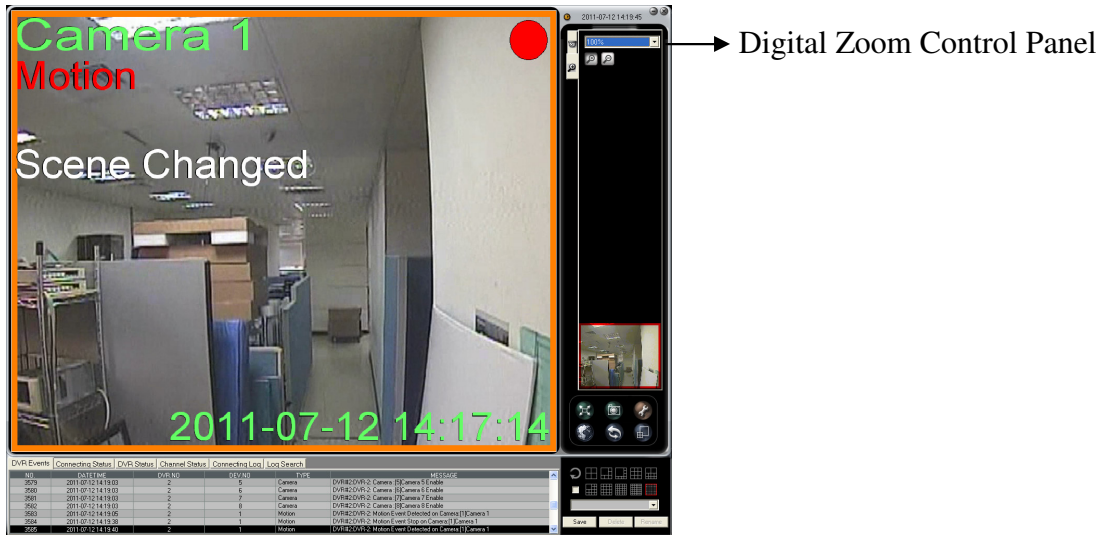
Camera 1
Motion

Scene Changed

2011-07-12 14:17:14

2011-07-12 14:19:45

100%

Digital Zoom Control Panel

DVR Events | Connecting Status | DVR Status | Channel Status | Connecting Log | Log Search

| NO | DATETIME | DVR NO | DEV NO | TYPE | MESSAGE |
|---|---|---|---|---|---|
| 3579 | 2011-07-12 14:19:03 | 2 | 5 | Camera | DVR#2:DVR-2: Camera [5]Camera 5 Enable |
| 3580 | 2011-07-12 14:19:03 | 2 | 6 | Camera | DVR#2:DVR-2: Camera [6]Camera 6 Enable |
| 3581 | 2011-07-12 14:19:03 | 2 | 7 | Camera | DVR#2:DVR-2: Camera [7]Camera 7 Enable |
| 3582 | 2011-07-12 14:19:03 | 2 | 8 | Camera | DVR#2:DVR-2: Camera [8]Camera 8 Enable |
| 3583 | 2011-07-12 14:19:05 | 2 | 1 | Motion | DVR#2:DVR-2: Motion Event Detected on Camera [1]Camera 1 |
| 3584 | 2011-07-12 14:19:38 | 2 | 1 | Motion | DVR#2:DVR-2: Motion Event Stop on Camera [1]Camera 1 |
| 3585 | 2011-07-12 14:19:40 | 2 | 1 | Motion | DVR#2:DVR-2: Motion Event Detected on Camera [1]Camera 1 |

Save | Delete | Rename